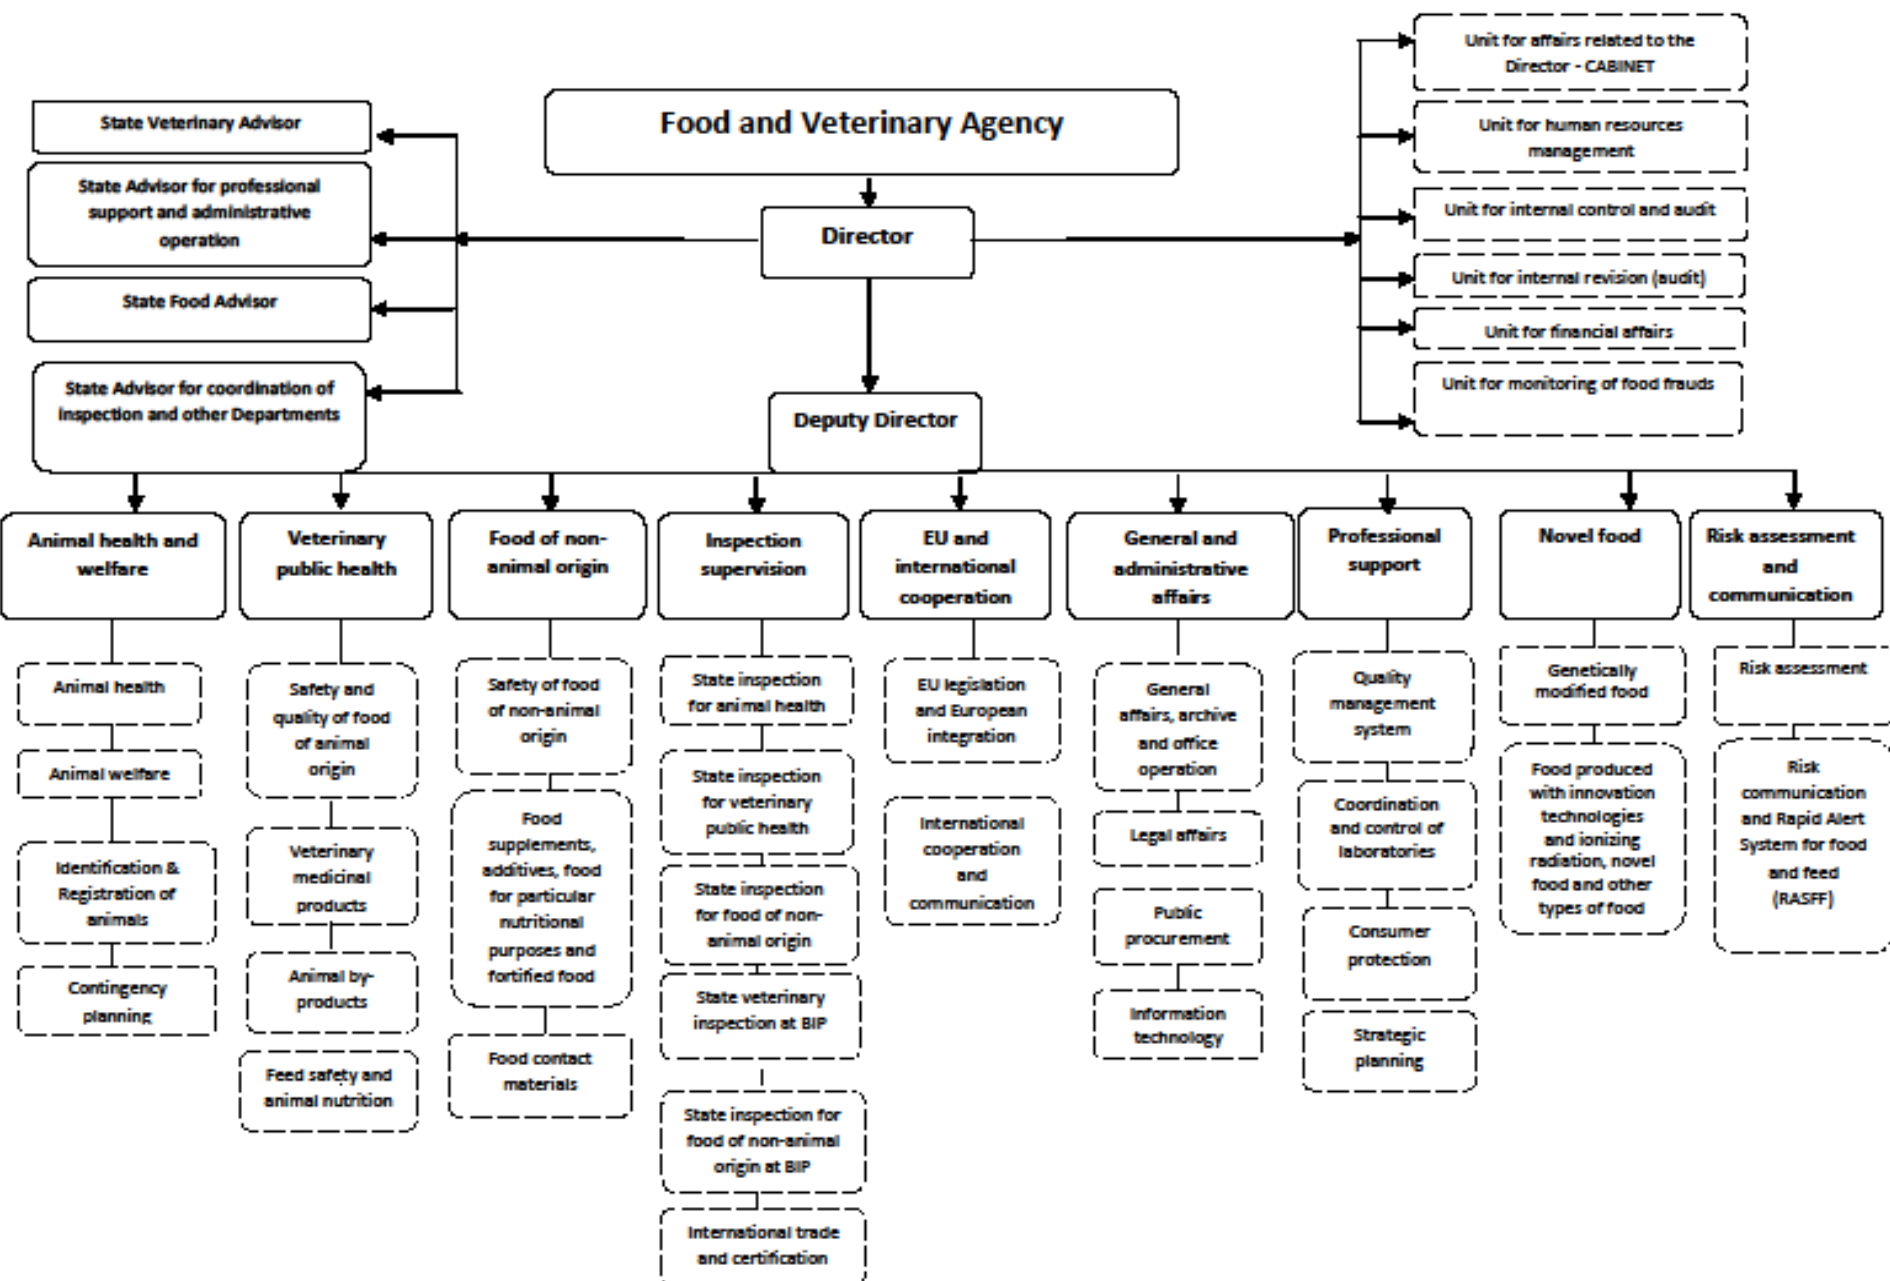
Food and Veterinary Agency

Director

Deputy Director

State Veterinary Advisor

State Advisor for professional support and administrative operation

State Food Advisor

State Advisor for coordination of inspection and other Departments

Unit for affairs related to the Director - CABINET

Unit for human resources management

Unit for internal control and audit

Unit for internal revision (audit)

Unit for financial affairs

Unit for monitoring of food frauds

Animal health and welfare

Animal health

Animal welfare

Identification & Registration of animals

Contingency planning

Veterinary public health

Safety and quality of food of animal origin

Veterinary medicinal products

Animal by-products

Feed safety and animal nutrition

Food of non-animal origin

Safety of food of non-animal origin

Food supplements, additives, food for particular nutritional purposes and fortified food

Food contact materials

Inspection supervision

State inspection for animal health

State inspection for veterinary public health

State inspection for food of non-animal origin

State veterinary inspection at BIP

State inspection for food of non-animal origin at BIP

International trade and certification

EU and international cooperation

EU legislation and European integration

International cooperation and communication

General and administrative affairs

General affairs, archive and office operation

Legal affairs

Public procurement

Information technology

Professional support

Quality management system

Coordination and control of laboratories

Consumer protection

Strategic planning

Novel food

Genetically modified food

Food produced with innovation technologies and ionizing radiation, novel food and other types of food

Risk assessment and communication

Risk assessment

Risk communication and Rapid Alert System for food and feed (RASFF)